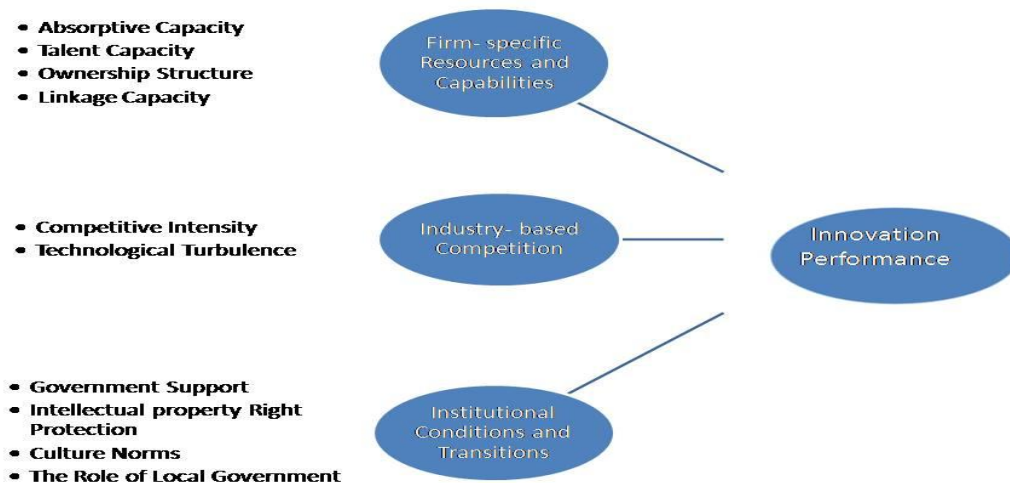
- Absorptive Capacity
- Talent Capacity
- Ownership Structure
- Linkage Capacity

Firm- specific Resources and Capabilities

- Competitive Intensity
- Technological Turbulence

Industry- based Competition

Innovation Performance

- Government Support
- Intellectual property Right Protection
- Culture Norms
- The Role of Local Government

Institutional Conditions and Transitions